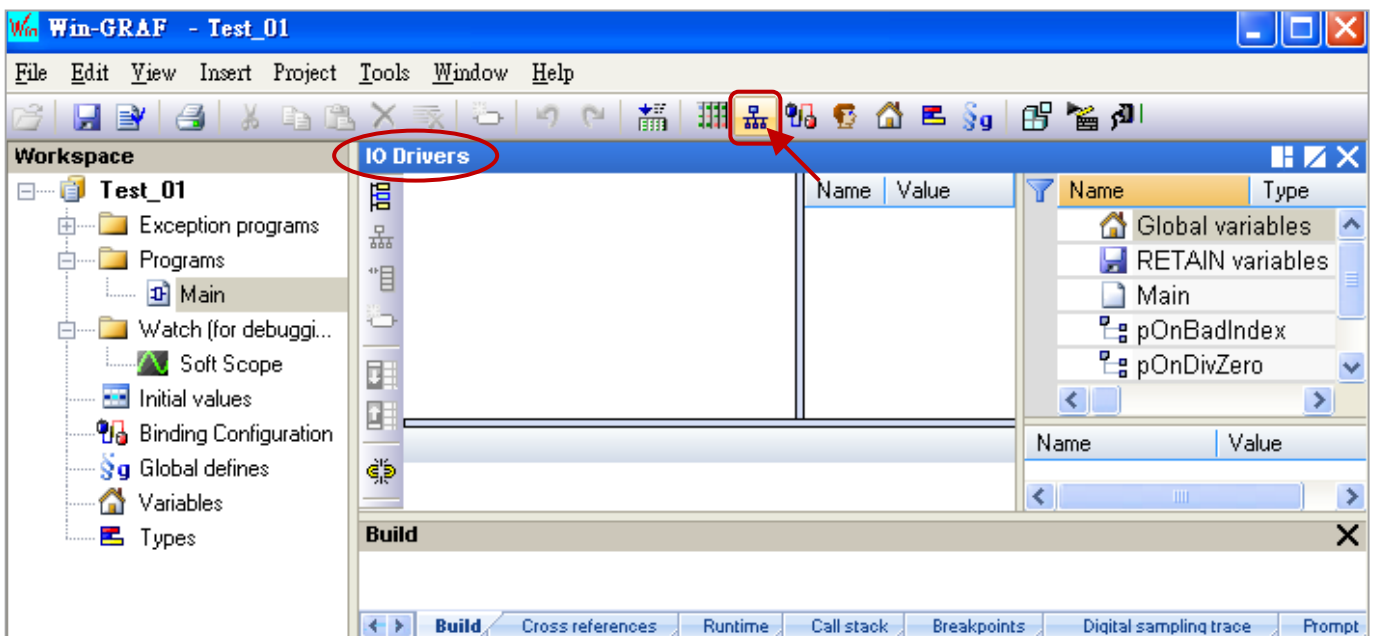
Win-GRAF - Test_01

File Edit View Insert Project Tools Window Help

Workspace

Test_01
Exception programs
Programs
Main
Watch (for debuggi...
Soft Scope
Initial values
Binding Configuration
Global defines
Variables
Types

IO Drivers

| Name | Value |
|---|---|

| Name | Type |
|---|---|
| Global variables | |
| RETAIN variables | |
| Main | |
| pOnBadIndex | |
| pOnDivZero | |

| Name | Value |
|---|---|

Build

Build Cross references Runtime Call stack Breakpoints Digital sampling trace Prompt